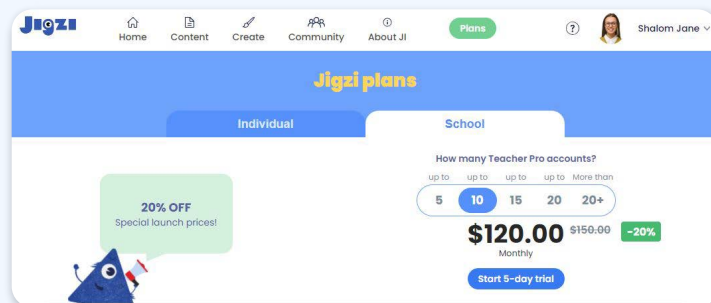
Jigzi

Home Content Create Community About JI Plans ? Shalom Jane

Jigzi plans

Individual School

How many Teacher Pro accounts?

up to 5 up to 10 up to 15 up to 20 More than 20+

20% OFF
Special launch prices!

$120.00 $150.00 -20%
Monthly

Start 5-day trial